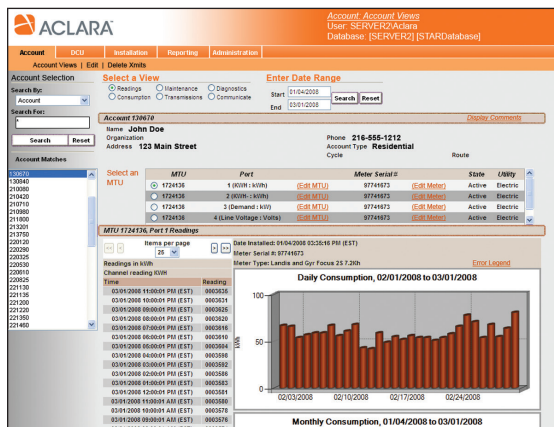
ACLARA

Account: Account Views
User: SERVER2\Aclara
Database: [SERVER2] [STARDatabase]

Account | DCU | Installation | Reporting | Administration

Account Views | Edit | Delete Xmits

Account Selection

Search By:
Account

Search For:
*

Search | Reset

Account Matches

130670
130840
210080
210420
210710
210980
211800
213201
213750
220120
220290
220325
220530
220610
220625
221130
221135
221200
221220
221350
221460

Select a View
Readings | Maintenance | Diagnostics
Consumption | Transmissions | Communicate

Enter Date Range
Start 01/04/2008
End 03/01/2008
Search | Reset

Account 130670
Display Comments

Name John Doe
Organization
Address 123 Main Street

Phone 216-555-1212
Account Type Residential
Cycle
Route

Select an MTU

| | MTU | Port | | Meter Serial # | | State | Utility |
|---|---|---|---|---|---|---|---|
| ◉ | 1724136 | 1 (KWH : kWh) | (Edit MTU) | 97741673 | (Edit Meter) | Active | Electric |
| ○ | 1724136 | 2 (KWH : kWh) | (Edit MTU) | 97741673 | (Edit Meter) | Active | Electric |
| ○ | 1724136 | 3 (Demand : kW) | (Edit MTU) | 97741673 | (Edit Meter) | Active | Electric |
| ○ | 1724136 | 4 (Line Voltage : Volts) | (Edit MTU) | 97741673 | (Edit Meter) | Active | Electric |

MTU 1724136, Port 1 Readings

Items per page
25

Date Installed: 01/04/2008 03:36:16 PM (EST)
Meter Serial #: 97741673
Meter Type: Landis and Gyr Focus 2S 7.2Kh
Error Legend

Readings in kWH
Channel reading kWH

| Time | Reading |
|---|---|
| 03/01/2008 11:00:01 PM (EST) | 0003636 |
| 03/01/2008 10:00:01 PM (EST) | 0003631 |
| 03/01/2008 09:00:01 PM (EST) | 0003625 |
| 03/01/2008 08:00:01 PM (EST) | 0003620 |
| 03/01/2008 07:00:01 PM (EST) | 0003616 |
| 03/01/2008 06:00:01 PM (EST) | 0003610 |
| 03/01/2008 05:00:01 PM (EST) | 0003604 |
| 03/01/2008 04:00:01 PM (EST) | 0003598 |
| 03/01/2008 03:00:01 PM (EST) | 0003592 |
| 03/01/2008 02:00:01 PM (EST) | 0003588 |
| 03/01/2008 01:00:01 PM (EST) | 0003583 |
| 03/01/2008 12:00:01 PM (EST) | 0003581 |
| 03/01/2008 11:00:01 AM (EST) | 0003580 |
| 03/01/2008 10:00:01 AM (EST) | 0003578 |
| 03/01/2008 09:00:01 AM (EST) | 0003576 |

Daily Consumption, 02/01/2008 to 03/01/2008

100
50
0
kWh
02/03/2008
02/10/2008
02/17/2008
02/24/2008

Monthly Consumption, 01/04/2008 to 03/01/2008